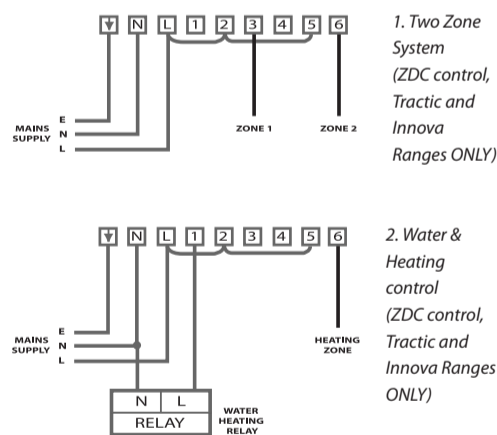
⏚ N L 1 2 3 4 5 6

MAINS SUPPLY
E
N
L

ZONE 1
ZONE 2

1. Two Zone System (ZDC control, Tractic and Innova Ranges ONLY)

⏚ N L 1 2 3 4 5 6

MAINS SUPPLY
E
N
L

HEATING ZONE

N L
RELAY

WATER HEATING RELAY

2. Water & Heating control (ZDC control, Tractic and Innova Ranges ONLY)